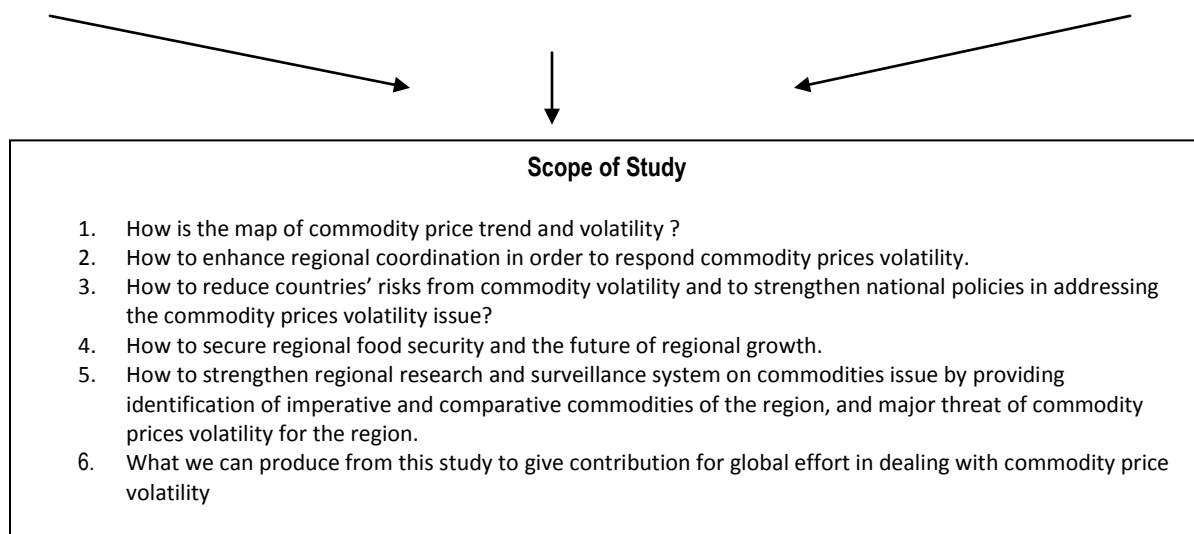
Scope of Study

1. How is the map of commodity price trend and volatility ?
2. How to enhance regional coordination in order to respond commodity prices volatility.
3. How to reduce countries' risks from commodity volatility and to strengthen national policies in addressing the commodity prices volatility issue?
4. How to secure regional food security and the future of regional growth.
5. How to strengthen regional research and surveillance system on commodities issue by providing identification of imperative and comparative commodities of the region, and major threat of commodity prices volatility for the region.
6. What we can produce from this study to give contribution for global effort in dealing with commodity price volatility